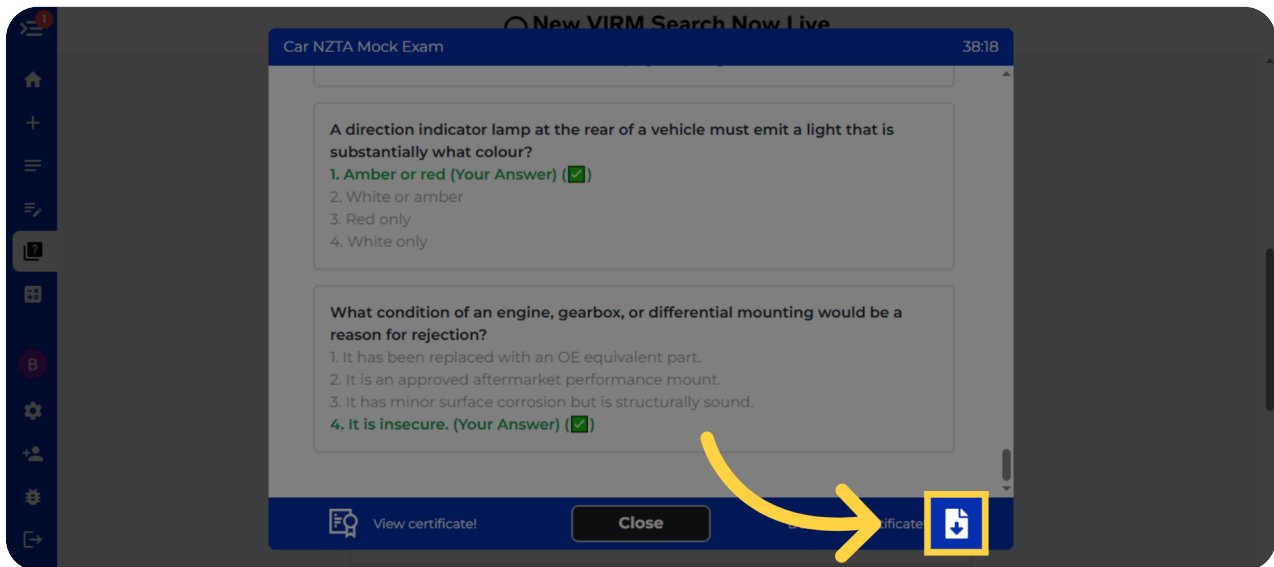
1

B

New VIRM Search Now Live

Car NZTA Mock Exam

38:18

A direction indicator lamp at the rear of a vehicle must emit a light that is substantially what colour?

1. Amber or red (Your Answer) (✅)

2. White or amber

3. Red only

4. White only

What condition of an engine, gearbox, or differential mounting would be a reason for rejection?

1. It has been replaced with an OE equivalent part.

2. It is an approved aftermarket performance mount.

3. It has minor surface corrosion but is structurally sound.

4. It is insecure. (Your Answer) (✅)

View certificate!

Close

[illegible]tificate